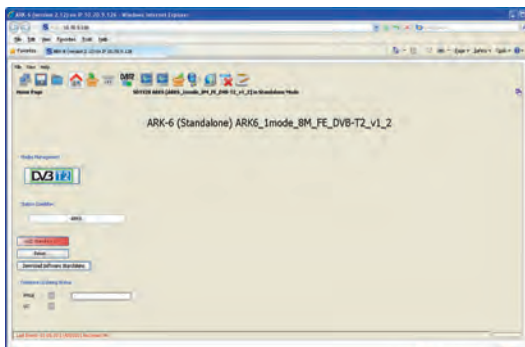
ARK 6 (Version 2.12) on IP 10.20.9.128 - Windows Internet Explorer

File Edit View Favorites Tools Help

Favorites

File View Help

Home Page

SYSTEM ARK6 (ARK6_1mode_8M_FE_DVB-T2_v1_2) in Standalone Mode

ARK-6 (Standalone) ARK6_1mode_8M_FE_DVB-T2_v1_2

Modes Management

DVB T2

Station Condition

ARK6

Reboot

Download Software (Standalone)

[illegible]

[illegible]